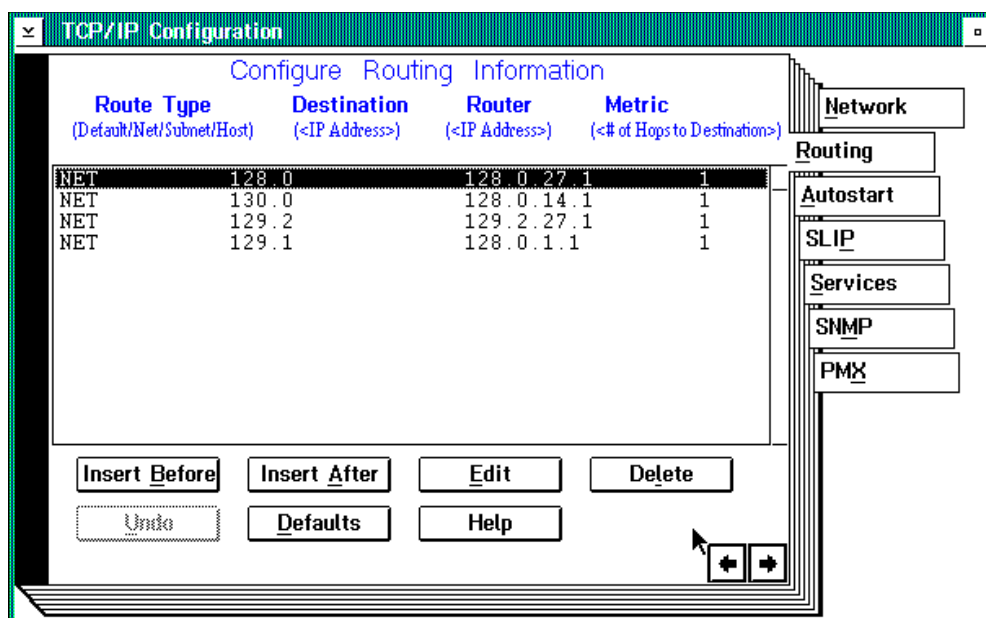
TCP/IP Configuration

Configure Routing Information

| Route Type | Destination | Router | Metric |
|---|---|---|---|
| (Default/Net/Subnet/Host) | (<IP Address>) | (<IP Address>) | (<# of Hops to Destination>) |
| NET | 128.0 | 128.0.27.1 | 1 |
| NET | 130.0 | 128.0.14.1 | 1 |
| NET | 129.2 | 129.2.27.1 | 1 |
| NET | 129.1 | 128.0.1.1 | 1 |

Network
Routing
Autostart
SLIP
Services
SNMP
PMX

Insert Before
Insert After
Edit
Delete
Undo
Defaults
Help